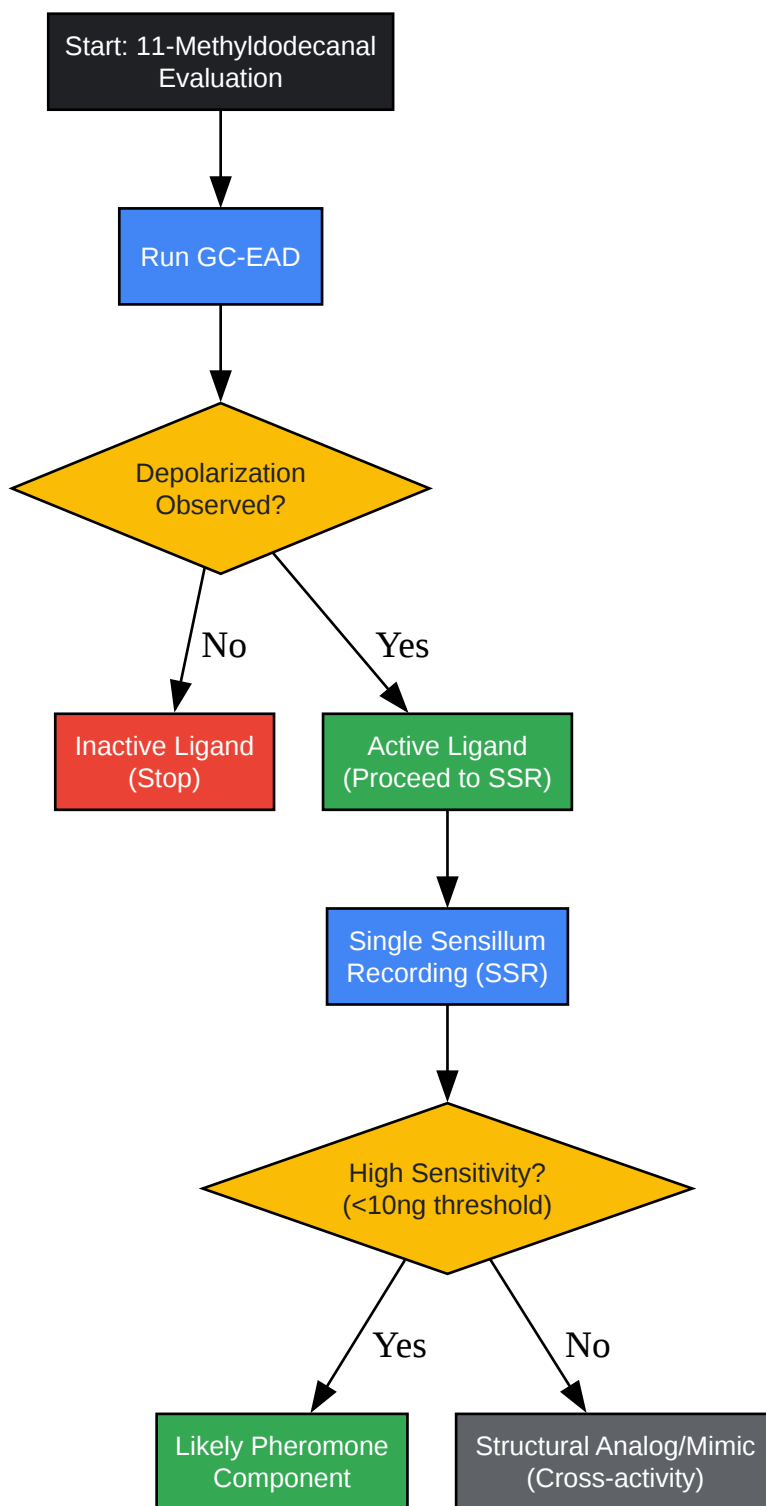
Start: 11-Methyldodecanal Evaluation

Run GC-EAD

Depolarization Observed?

No

Yes

Inactive Ligand (Stop)

Active Ligand (Proceed to SSR)

Single Sensillum Recording (SSR)

High Sensitivity? (<10ng threshold)

Yes

No

Likely Pheromone Component

Structural Analog/Mimic (Cross-activity)